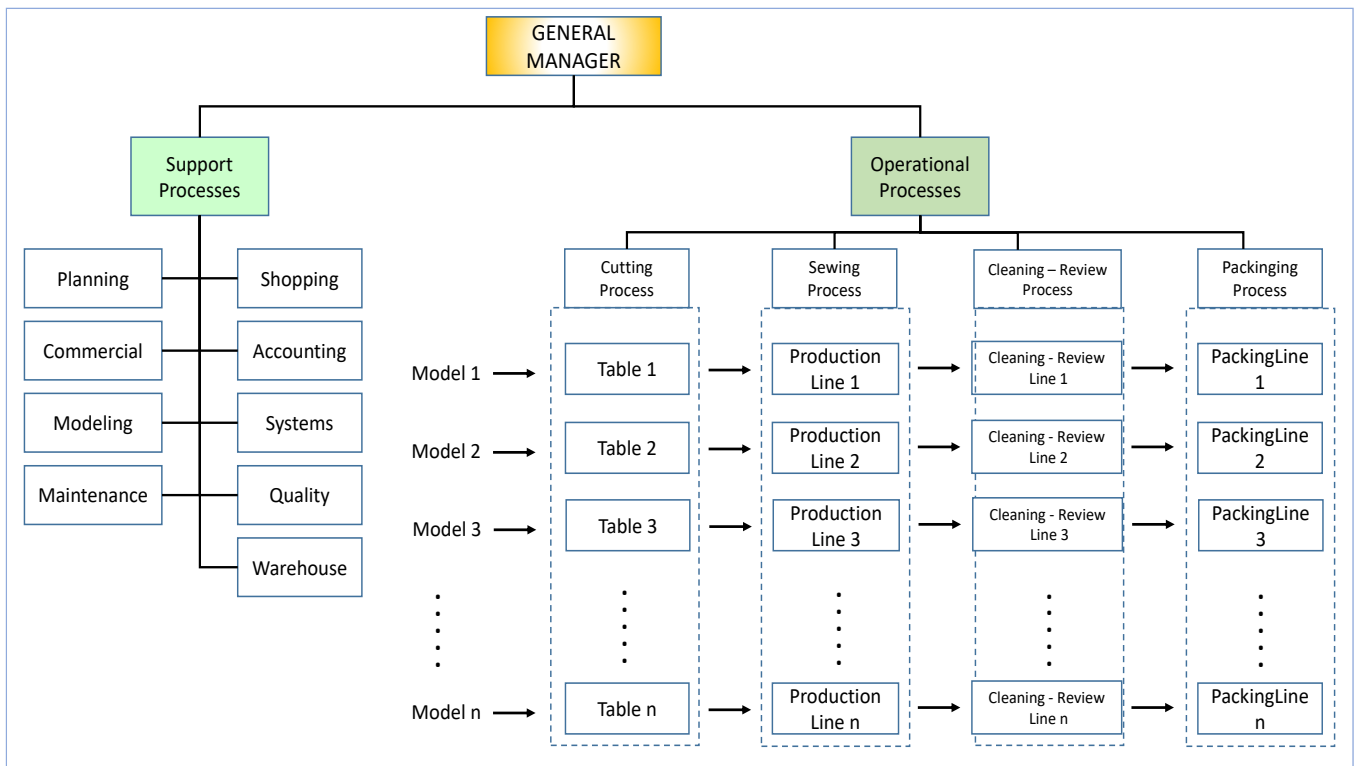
GENERAL MANAGER

Support Processes

Planning
Shopping
Commercial
Accounting
Modeling
Systems
Maintenance
Quality
Warehouse

Operational Processes

Cutting Process
Sewing Process
Cleaning – Review Process
Packinging Process

Model 1
Table 1
Production Line 1
Cleaning - Review Line 1
PackingLine 1

Model 2
Table 2
Production Line 2
Cleaning - Review Line 2
PackingLine 2

Model 3
Table 3
Production Line 3
Cleaning - Review Line 3
PackingLine 3

Model n
Table n
Production Line n
Cleaning - Review Line n
PackingLine n